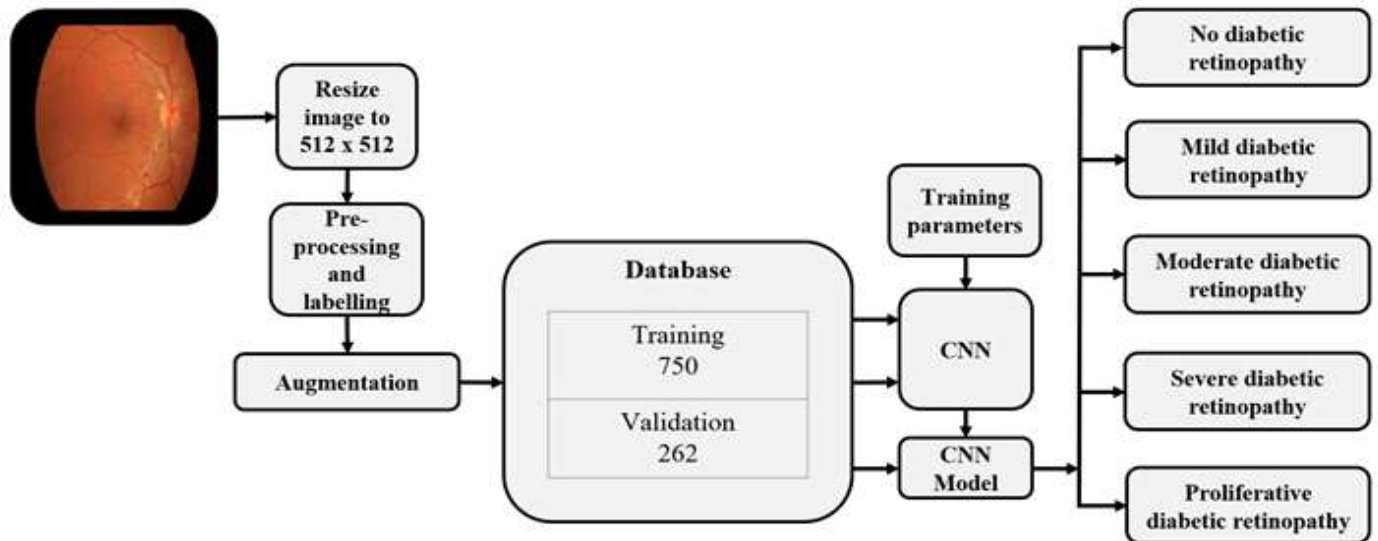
Resize image to 512 x 512

Pre-processing and labelling

Augmentation

Database

| Training 750 |
|---|
| Validation 262 |

Training parameters

CNN

CNN Model

No diabetic retinopathy

Mild diabetic retinopathy

Moderate diabetic retinopathy

Severe diabetic retinopathy

Proliferative diabetic retinopathy